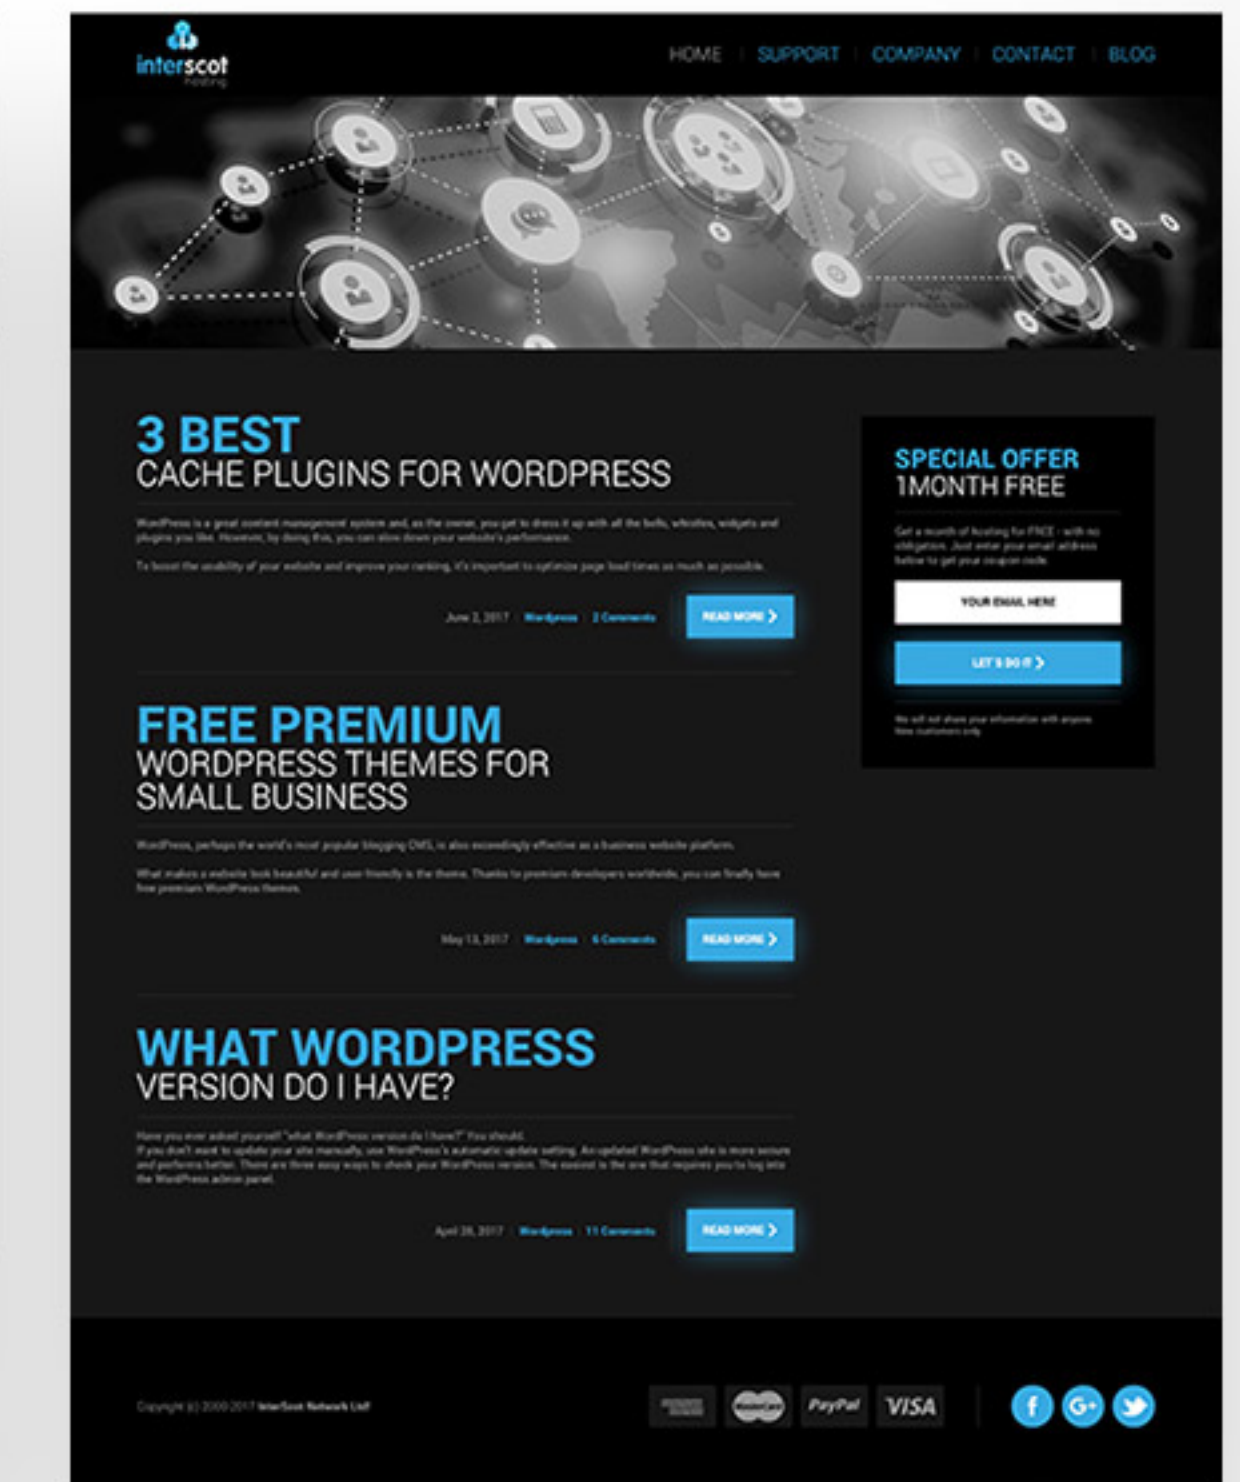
interscot
hosting

HOME | SUPPORT | COMPANY | CONTACT | BLOG

3 BEST
CACHE PLUGINS FOR WORDPRESS

WordPress is a great content management system and, as the owner, you get to dress it up with all the bells, whistles, widgets and plugins you like. However, by doing this, you can slow down your website's performance.

To boost the usability of your website and improve your ranking, it's important to optimize page load times as much as possible.

June 2, 2017 | Wordpress | 2 Comments

READ MORE

FREE PREMIUM
WORDPRESS THEMES FOR SMALL BUSINESS

WordPress, perhaps the world's most popular blogging CMS, is also exceedingly effective as a business website platform.

What makes a website look beautiful and user friendly is the theme. Thanks to premium developers worldwide, you can finally have free premium WordPress themes.

May 13, 2017 | Wordpress | 6 Comments

READ MORE

WHAT WORDPRESS
VERSION DO I HAVE?

Have you ever asked yourself "what WordPress version do I have?" You should.
If you don't want to update your site manually, use WordPress's automatic update setting. An updated WordPress site is more secure and performs better. There are three easy ways to check your WordPress version. The easiest is the one that requires you to log into the WordPress admin panel.

April 26, 2017 | Wordpress | 11 Comments

READ MORE

SPECIAL OFFER
1MONTH FREE

Get a month of hosting for FREE - with no obligation. Just enter your email address below to get your coupon code.

YOUR EMAIL HERE

LET'S DO IT

We will not share your information with anyone. New customers only.

Copyright (c) 2000-2017 InterScot Network Ltd

PayPal VISA